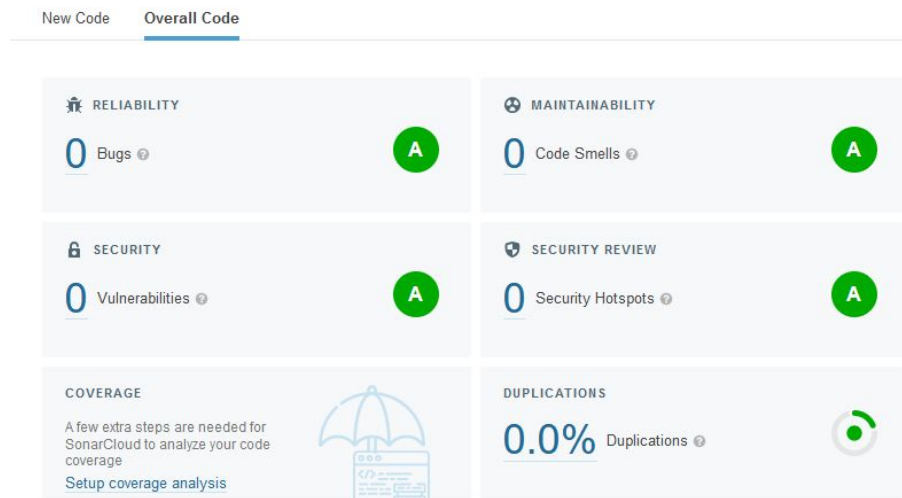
New Code Overall Code

RELIABILITY

0 Bugs

A

MAINTAINABILITY

0 Code Smells

A

SECURITY

0 Vulnerabilities

A

SECURITY REVIEW

0 Security Hotspots

A

COVERAGE

A few extra steps are needed for SonarCloud to analyze your code coverage

Setup coverage analysis

DUPLICATIONS

0.0% Duplications